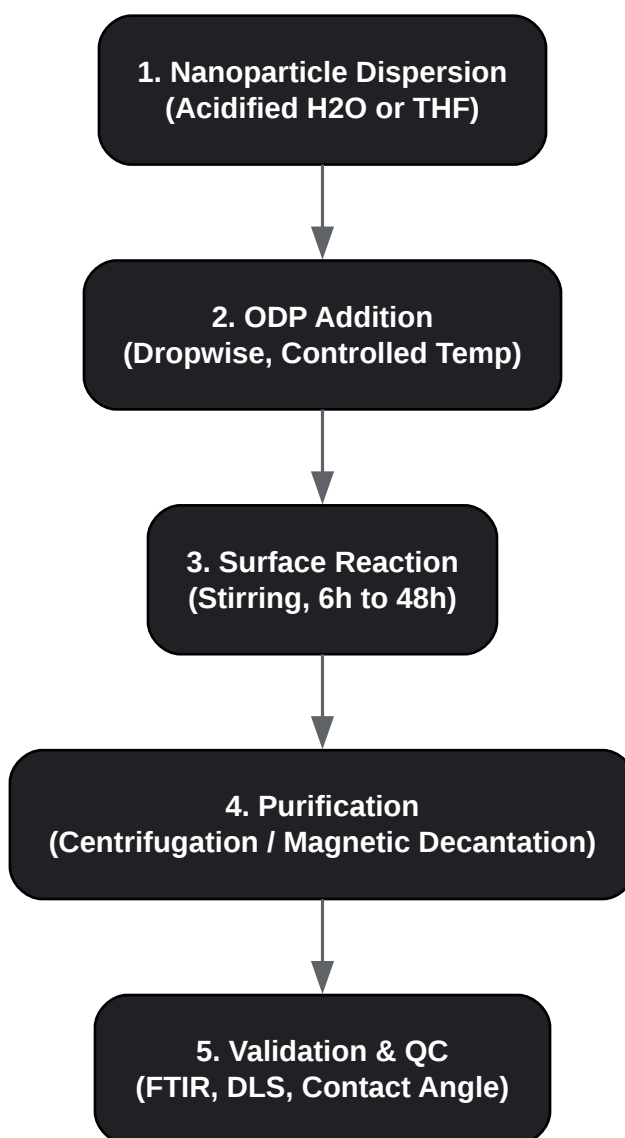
1. Nanoparticle Dispersion
(Acidified H2O or THF)

2. ODP Addition
(Dropwise, Controlled Temp)

3. Surface Reaction
(Stirring, 6h to 48h)

4. Purification
(Centrifugation / Magnetic Decantation)

5. Validation & QC
(FTIR, DLS, Contact Angle)